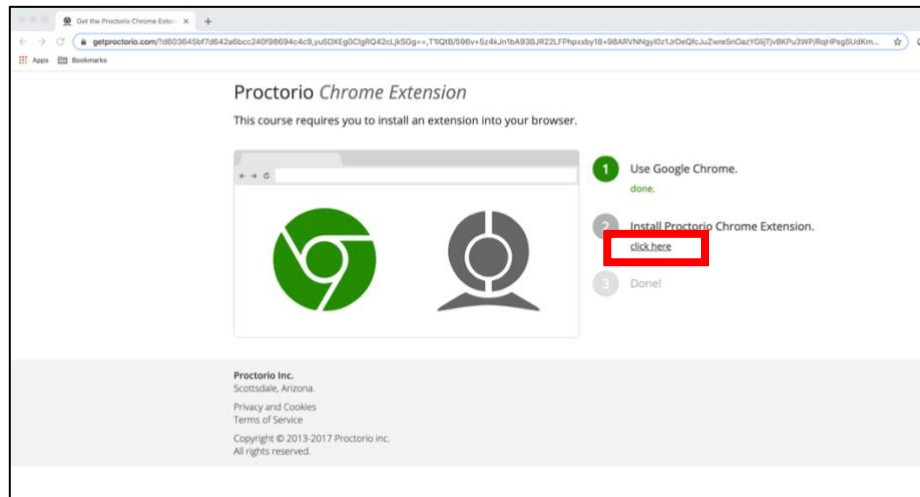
Get the Proctorio Chrome Exten ×

getproctorio.com/?d603645bf7d642a6bcc240f98694c4c9,yu5OXEg0CIgRQ42cLjk5Og==,T1lQtB/596v+5z4kJn1bA938JR22LFPhpxxby18+98ARVNNgyI0z1JrDeQfcJuZwre5nOazYGlijTjvBKPu3WP/RqHPsg5UdKm...

Apps Bookmarks

Proctorio Chrome Extension

This course requires you to install an extension into your browser.

1 Use Google Chrome.

done.

2 Install Proctorio Chrome Extension.

click here

3 Done!

Proctorio Inc.
Scottsdale, Arizona.

Privacy and Cookies
Terms of Service

Copyright © 2013-2017 Proctorio Inc.
All rights reserved.